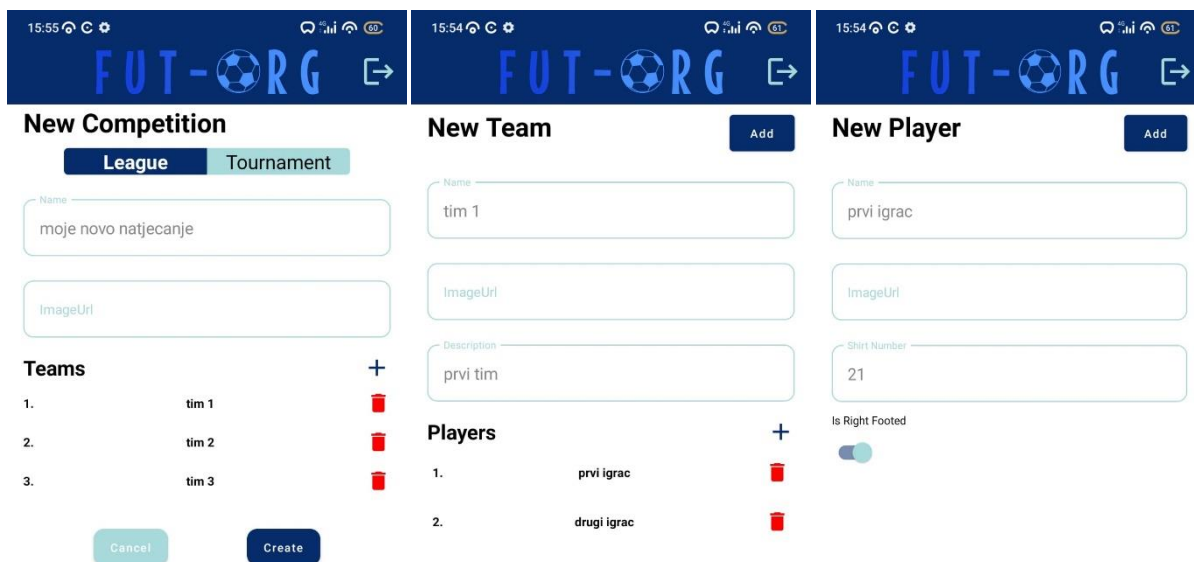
15:55 60

FUT-ORG

New Competition

League Tournament

Name
moje novo natjecanje

ImageUrl

Teams +

1. tim 1

2. tim 2

3. tim 3

Cancel Create

15:54 61

FUT-ORG

New Team Add

Name
tim 1

ImageUrl

Description
prvi tim

Players +

1. prvi igrac

2. drugi igrac

15:54 61

FUT-ORG

New Player Add

Name
prvi igrac

ImageUrl

Shirt Number
21

Is Right Footed